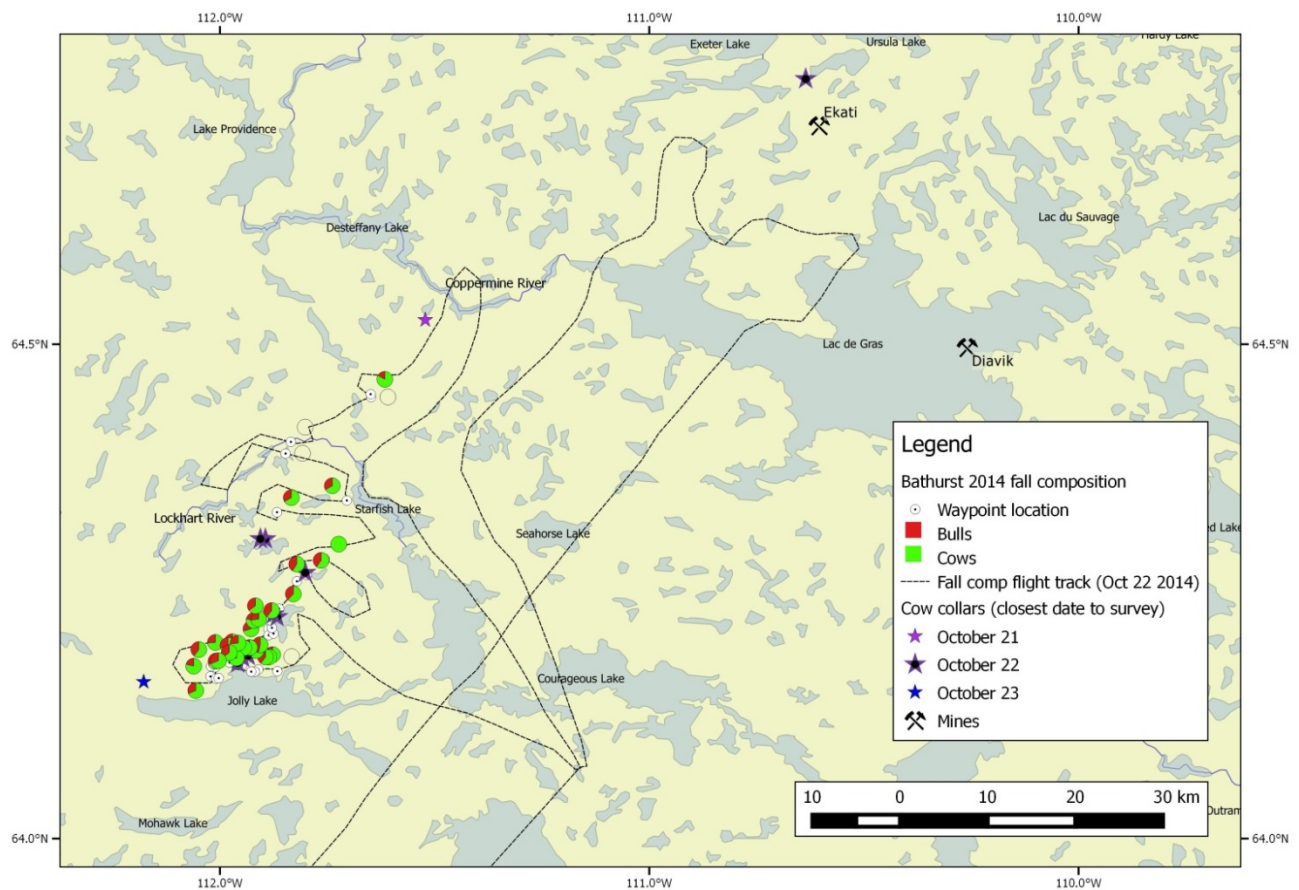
112.0°W
111.0°W
110.0°W

Exeter Lake
Ursula Lake
Hardy Lake
Ekati
Lake Providence
Lac du Sauvage
Desteffany Lake
Coppermine River
64.5°N
Lac de Gras
Diavik
64.5°N
Lockhart River
Starfish Lake
Seahorse Lake
ed Lake
Courageous Lake
Jolly Lake
Mohawk Lake
Outram
64.0°N
64.0°N

Legend
Bathurst 2014 fall composition
Waypoint location
Bulls
Cows
Fall comp flight track (Oct 22 2014)
Cow collars (closest date to survey)
October 21
October 22
October 23
Mines

10 0 10 20 30 km

112.0°W
111.0°W
110.0°W